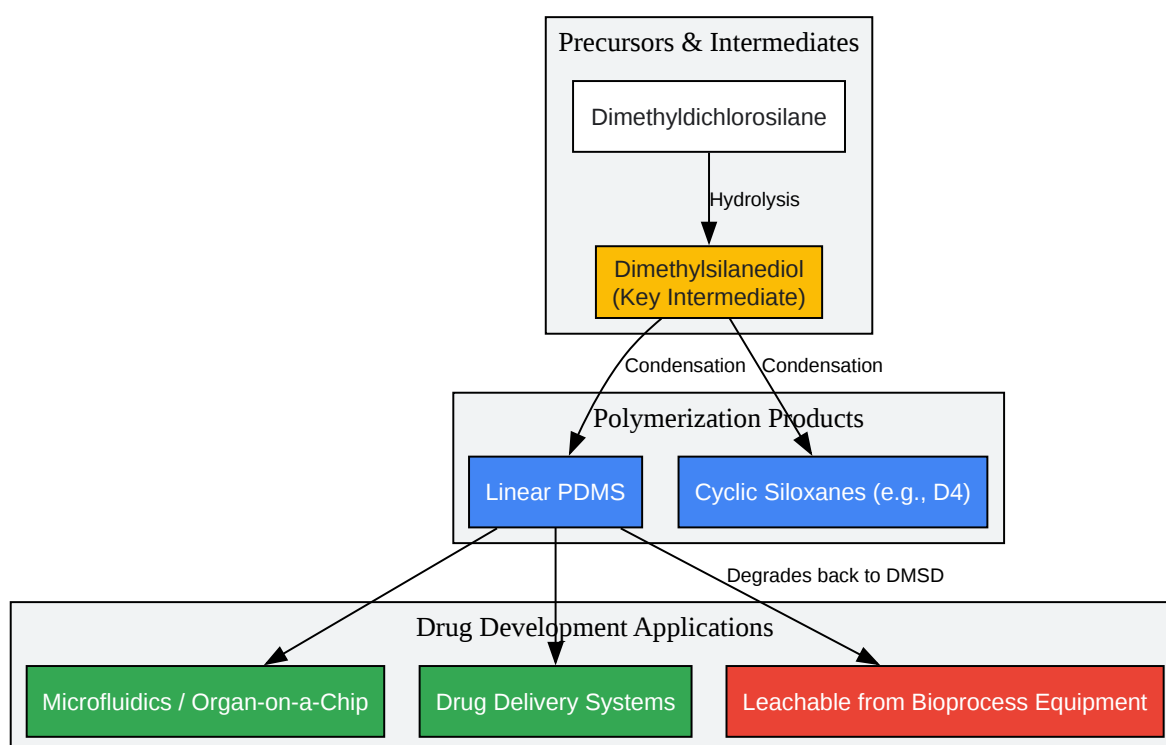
Precursors & Intermediates

Dimethyldichlorosilane

Hydrolysis

Dimethylsilanediol (Key Intermediate)

Condensation

Condensation

Polymerization Products

Linear PDMS

Cyclic Siloxanes (e.g., D4)

Degrades back to DMSD

Drug Development Applications

Microfluidics / Organ-on-a-Chip

Drug Delivery Systems

Leachable from Bioprocess Equipment